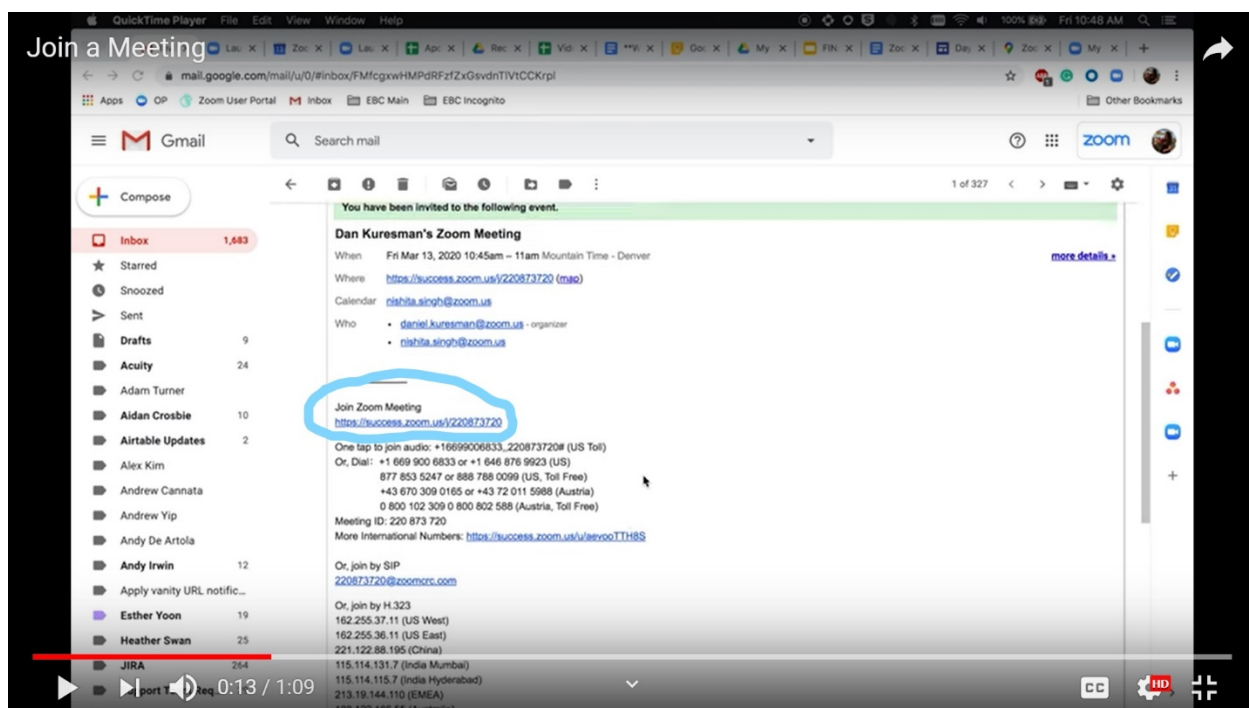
QuickTime Player File Edit View Window Help

Fri 10:48 AM

Join a Meeting

mail.google.com/mail/u/0/#inbox/FMfcgxwHMPdRFzfZxGsvdnTlVtCCKrpl

Apps OP Zoom User Portal Inbox EBC Main EBC Incognito

Other Bookmarks

Gmail

Search mail

zoom

Compose

Inbox 1,683
Starred
Snoozed
Sent
Drafts 9
Acuity 24
Adam Turner
Aidan Crosbie 10
Airtable Updates 2
Alex Kim
Andrew Cannata
Andrew Yip
Andy De Artola
Andy Irwin 12
Apply vanity URL notific...
Esther Yoon 19
Heather Swan 25
JIRA 264

1 of 327

You have been invited to the following event.

Dan Kuresman's Zoom Meeting

When Fri Mar 13, 2020 10:45am – 11am Mountain Time - Denver

more details »

Where https://success.zoom.us/j/220873720 (map)

Calendar nishita.singh@zoom.us

Who • daniel.kuresman@zoom.us - organizer
• nishita.singh@zoom.us

Join Zoom Meeting
https://success.zoom.us/j/220873720

One tap to join audio: +16699006833,,220873720# (US Toll)
Or, Dial: +1 669 900 6833 or +1 646 876 9923 (US)
877 853 5247 or 888 788 0099 (US, Toll Free)
+43 670 309 0165 or +43 72 011 5988 (Austria)
0 800 102 309 0 800 802 588 (Austria, Toll Free)
Meeting ID: 220 873 720
More International Numbers: https://success.zoom.us/u/aevooTTH8S

Or, join by SIP
220873720@zoomcrc.com

Or, join by H.323
162.255.37.11 (US West)
162.255.36.11 (US East)
221.122.88.195 (China)
115.114.131.7 (India Mumbai)
115.114.115.7 (India Hyderabad)
213.19.144.110 (EMEA)

0:13 / 1:09

CC HD